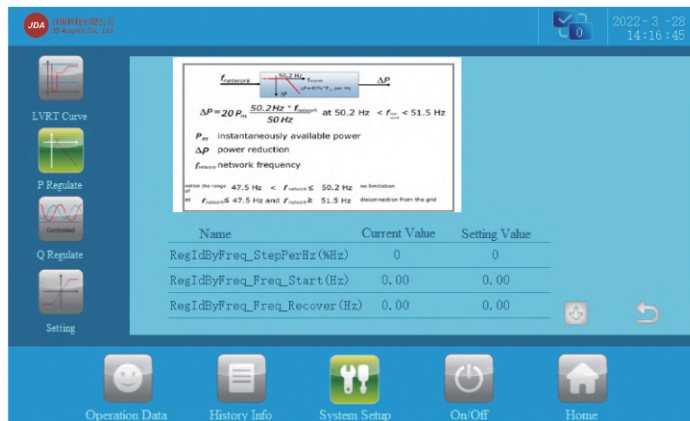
JDA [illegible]
JD Advance Co., Ltd.

0

2022 - 3 -28
14:16:45

LVRT Curve

P Regulate

Controlled

Q Regulate

Setting

$f_{network}$ 50.2 Hz $f_{network}$ $\Delta P$

$\Delta P = 20 P_m \frac{50.2 Hz - f_{network}}{50 Hz}$ at 50.2 Hz $< f_{network} <$ 51.5 Hz

$P_m$ instantaneously available power

$\Delta P$ power reduction

$f_{network}$ network frequency

within the range of 47.5 Hz $< f_{network} \leq$ 50.2 Hz no limitation

at $f_{network} \leq$ 47.5 Hz and $f_{network} \geq$ 51.5 Hz disconnection from the grid

| Name | Current Value | Setting Value |
|---|---|---|
| RegIdByFreq_StepPerHz(%Hz) | 0 | 0 |
| RegIdByFreq_Freq_Start(Hz) | 0.00 | 0.00 |
| RegIdByFreq_Freq_Recover(Hz) | 0.00 | 0.00 |

Operation Data

History Info

System Setup

On/Off

Home